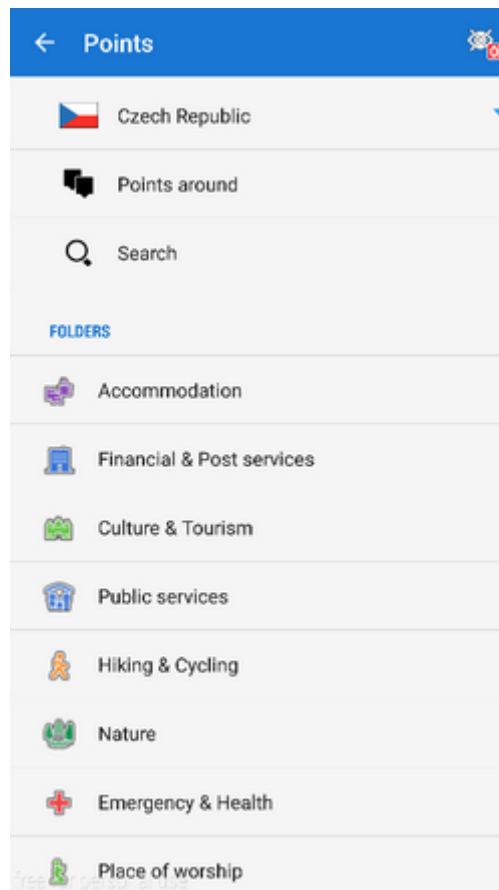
Points

Czech Republic

Points around

Search

FOLDERS

Accommodation

Financial & Post services

Culture & Tourism

Public services

Hiking & Cycling

Nature

Emergency & Health

Place of worship

free for personal use